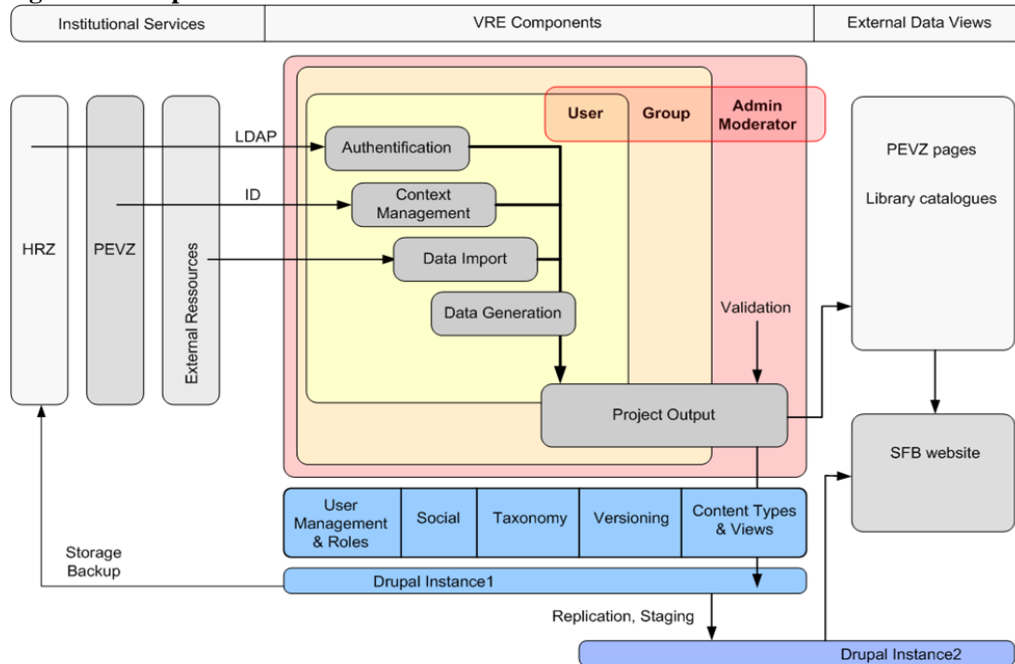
Institutional Services

VRE Components

External Data Views

HRZ

PEVZ

External Ressources

LDAP

ID

User

Group

Admin Moderator

Authentification

Context Management

Data Import

Data Generation

Validation

Project Output

PEVZ pages

Library catalogues

SFB website

| User Management & Roles | Social | Taxonomy | Versioning | Content Types & Views |
|---|---|---|---|---|

Storage Backup

Drupal Instance1

Replication, Staging

Drupal Instance2